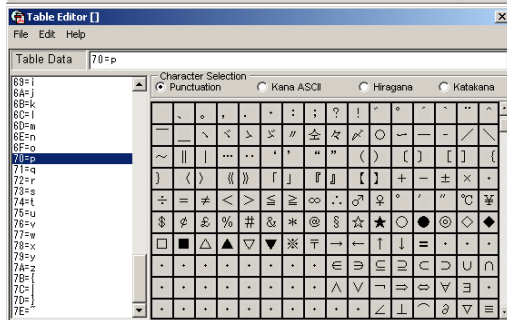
Table Editor []

File Edit Help

Table Data 70=p

69=i
6A=j
6B=k
6C=l
6D=m
6E=n
6F=o
70=p
71=q
72=r
73=s
74=t
75=u
76=v
77=w
78=x
79=y
7A=z
7B={
7C=|
7D=}
7E=~

Character Selection
Punctuation Kana ASCII Hiragana Katakana

| | 、 | 。 | , | . | ・ | : | ; | ? | ! | ゛ | ゜ | ´ | ` | ¨ |
|---|---|---|---|---|---|---|---|---|---|---|---|---|---|---|
| ￣ | ＿ | ヽ | ヾ | ゝ | ゞ | 〃 | 仝 | 々 | 〆 | 〇 | ー | ― | ／ | ＼ |
| ～ | ‖ | ｜ | … | ‥ | ' | ' | " | " | （ | ） | 〔 | 〕 | ［ | ］ | ｛ |
| ｝ | 〈 | 〉 | 《 | 》 | 「 | 」 | 『 | 』 | 【 | 】 | ＋ | － | ± | × |
| ÷ | ＝ | ≠ | ＜ | ＞ | ≦ | ≧ | ∞ | ∴ | ♂ | ♀ | ° | ′ | ″ | ℃ | ￥ |
| ＄ | ¢ | £ | ％ | ＃ | ＆ | ＊ | ＠ | § | ☆ | ★ | ○ | ● | ◎ | ◇ | ◆ |
| □ | ■ | △ | ▲ | ▽ | ▼ | ※ | 〒 | → | ← | ↑ | ↓ | 〓 | ・ | ・ | ・ |
| ・ | ・ | ・ | ・ | ・ | ・ | ・ | ・ | ∈ | ∋ | ⊆ | ⊇ | ⊂ | ⊃ | ∪ | ∩ |
| ・ | ・ | ・ | ・ | ・ | ・ | ・ | ・ | ∧ | ∨ | ￢ | ⇒ | ⇔ | ∀ | ∃ | ・ |
| ・ | ・ | ・ | ・ | ・ | ・ | ・ | ・ | ・ | ・ | ∠ | ⊥ | ⌒ | ∂ | ∇ | ≡ |